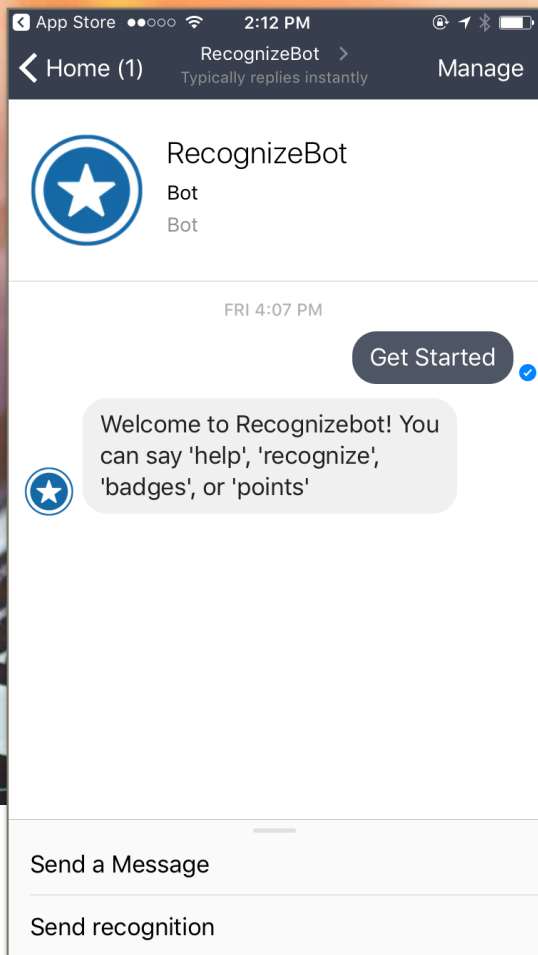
App Store ●●○○○ 2:12 PM

Home (1)

RecognizeBot
Typically replies instantly

Manage

RecognizeBot
Bot
Bot

FRI 4:07 PM

Get Started

Welcome to Recognizebot! You can say 'help', 'recognize', 'badges', or 'points'

Send a Message

Send recognition